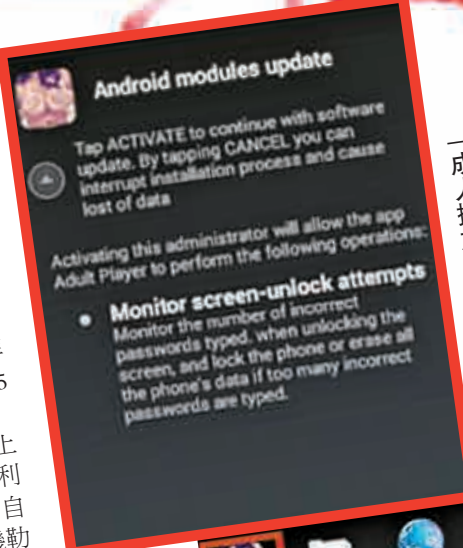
Android modules update

Tap ACTIVATE to continue with software update. By tapping CANCEL you can interrupt installation process and cause lost of data

Activating this administrator will allow the app Adult Player to perform the following operations:

Monitor screen-unlock attempts
Monitor the number of incorrect passwords typed. when unlocking the screen, and lock the phone or erase all the phone's data if too many incorrect passwords are typed.